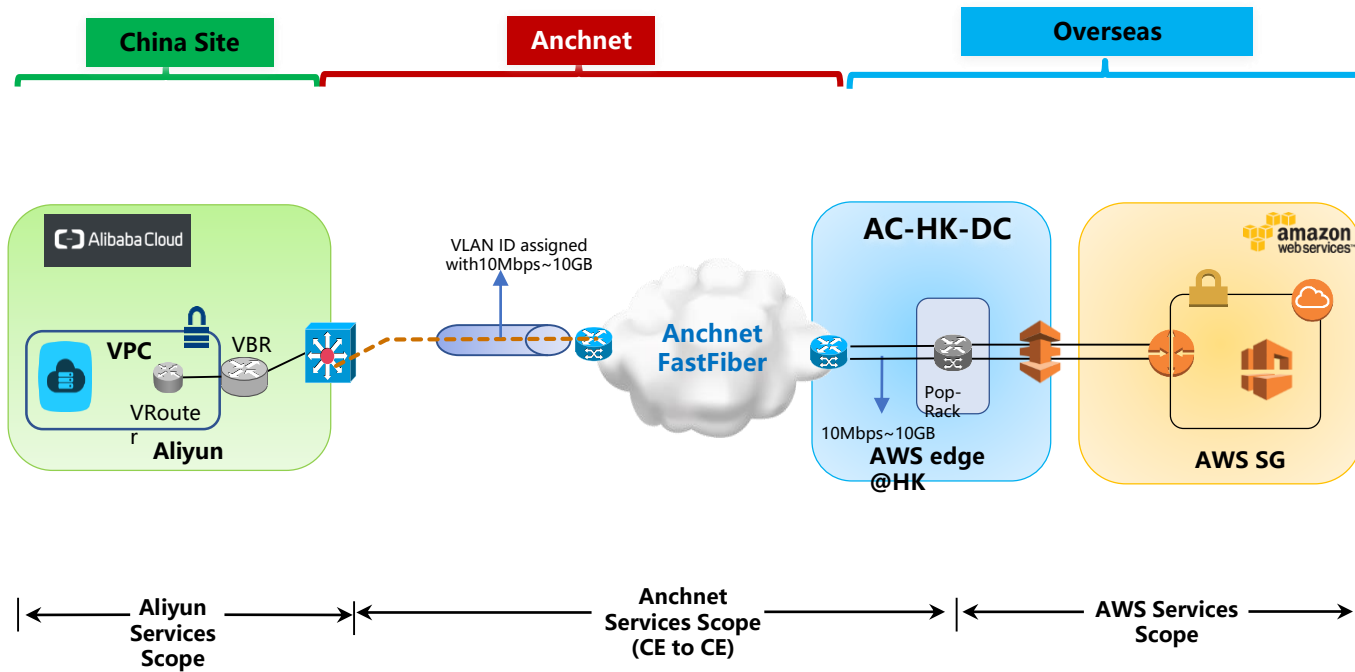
China Site

Anchnet

Overseas

Alibaba Cloud

VPC

VBR

VRouter

Aliyun

VLAN ID assigned with10Mbps~10GB

Anchnet FastFiber

AC-HK-DC

Pop-Rack

10Mbps~10GB

AWS edge @HK

amazon web services

AWS SG

Aliyun Services Scope

Anchnet Services Scope (CE to CE)

AWS Services Scope